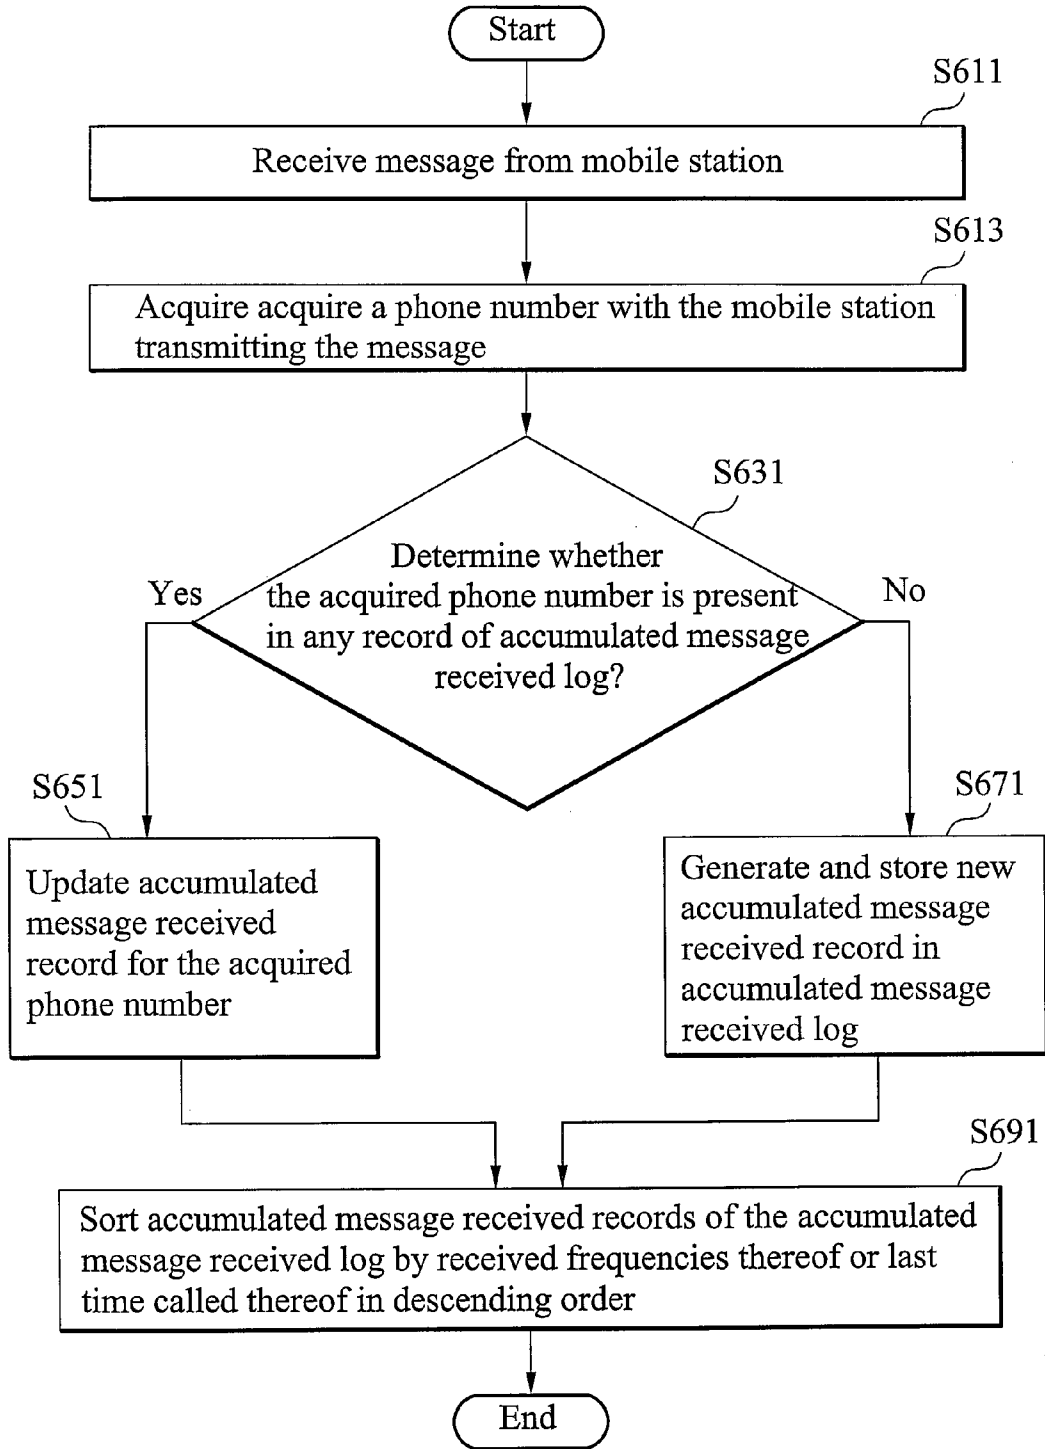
Start

S611

Receive message from mobile station

S613

Acquire acquire a phone number with the mobile station transmitting the message

S631

Determine whether the acquired phone number is present in any record of accumulated message received log?

Yes

No

S651

Update accumulated message received record for the acquired phone number

S671

Generate and store new accumulated message received record in accumulated message received log

S691

Sort accumulated message received records of the accumulated message received log by received frequencies thereof or last time called thereof in descending order

End